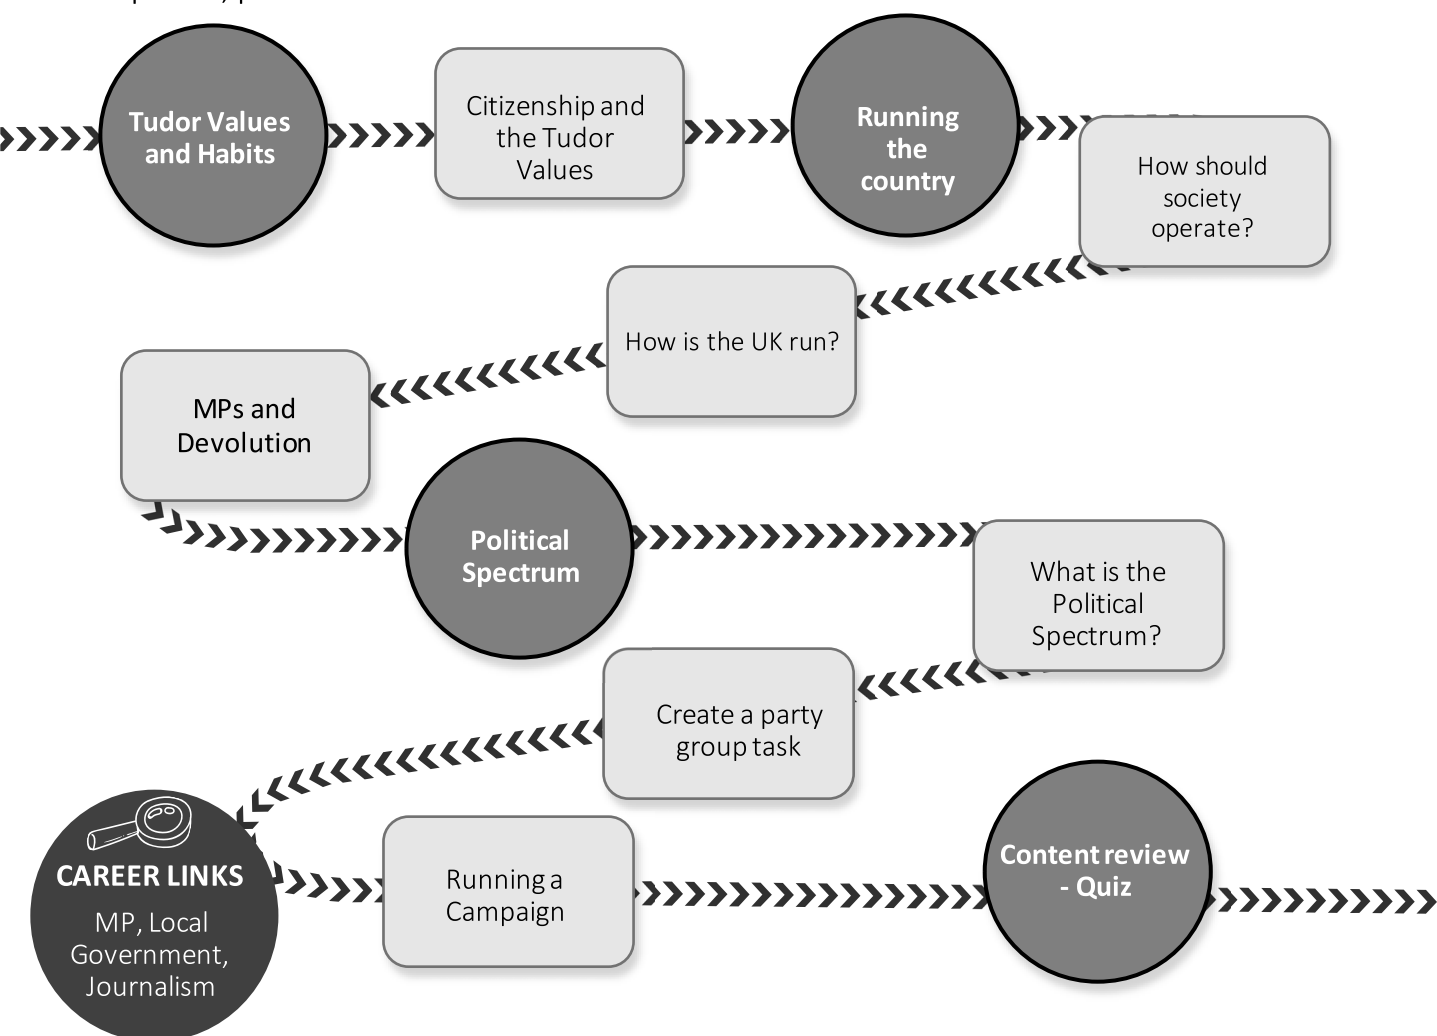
Tudor Values and Habits

Citizenship and the Tudor Values

Running the country

How should society operate?

How is the UK run?

MPs and Devolution

Political Spectrum

What is the Political Spectrum?

Create a party group task

CAREER LINKS
MP, Local Government, Journalism

Running a Campaign

Content review - Quiz